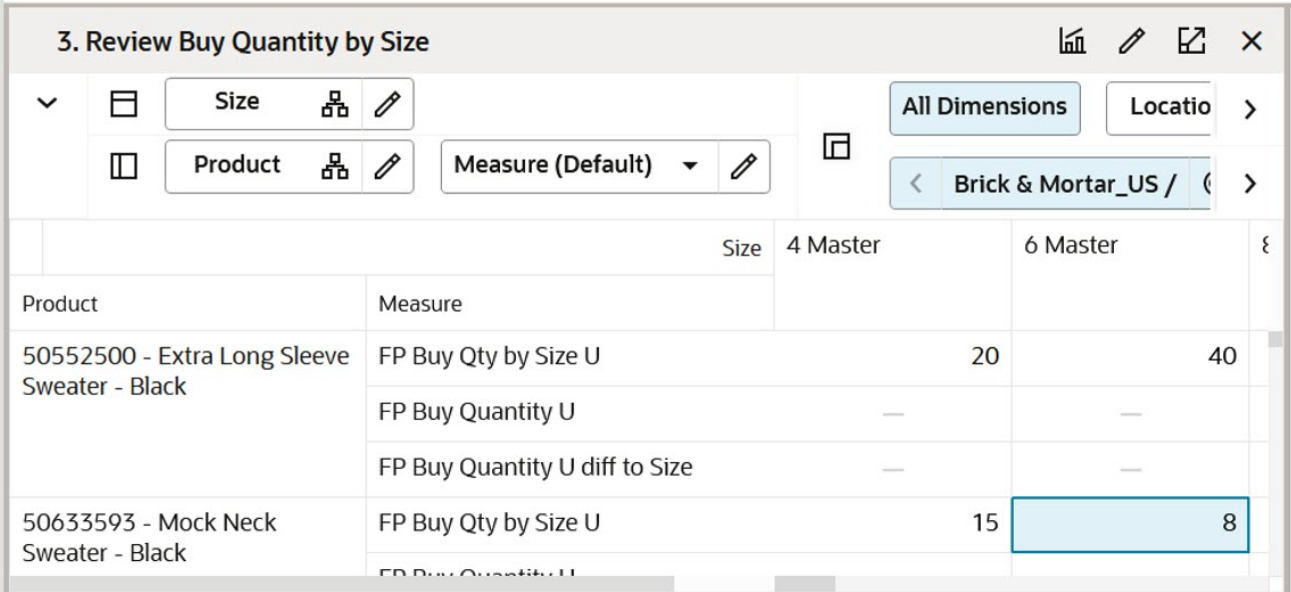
3. Review Buy Quantity by Size

Size

Product

Measure (Default)

All Dimensions

Locatio

Brick & Mortar_US /

| Size | | 4 Master | 6 Master |
|---|---|---|---|
| Product | Measure | | |
| 50552500 - Extra Long Sleeve Sweater - Black | FP Buy Qty by Size U | 20 | 40 |
| | FP Buy Quantity U | — | — |
| | FP Buy Quantity U diff to Size | — | — |
| 50633593 - Mock Neck Sweater - Black | FP Buy Qty by Size U | 15 | 8 |
| | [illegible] | | |